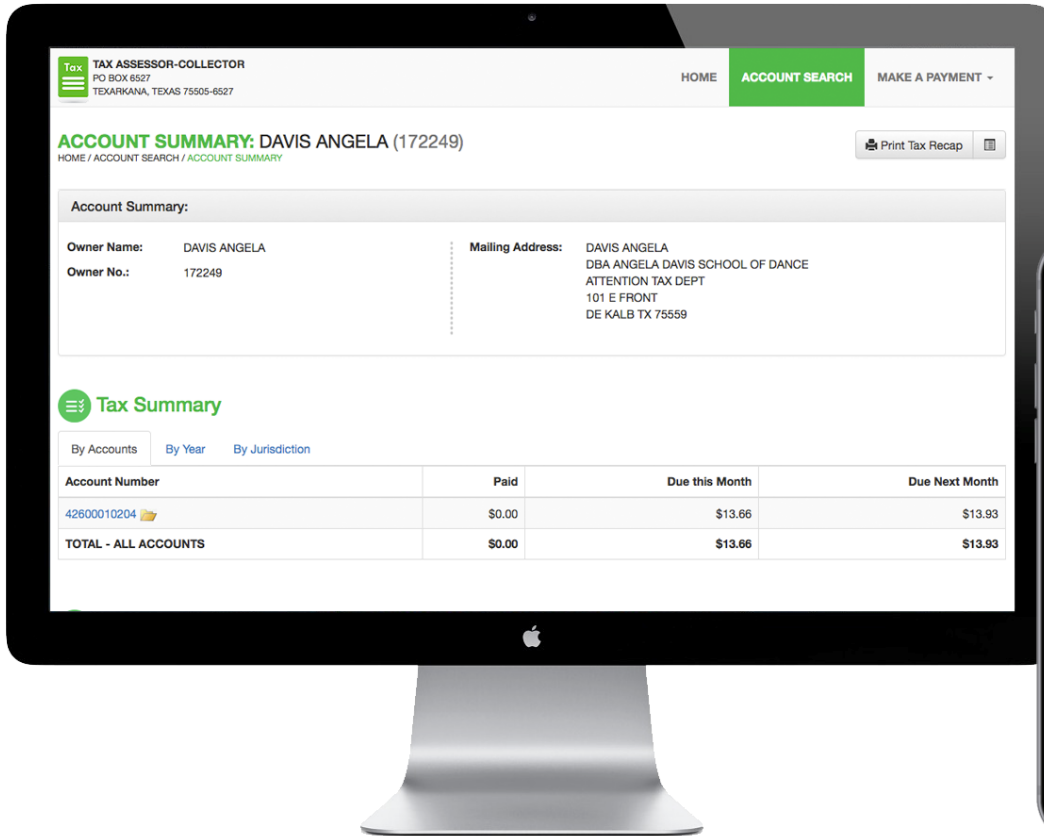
Tax
TAX ASSESSOR-COLLECTOR
PO BOX 6527
TEXARKANA, TEXAS 75505-6527

HOME ACCOUNT SEARCH MAKE A PAYMENT

ACCOUNT SUMMARY: DAVIS ANGELA (172249)
HOME / ACCOUNT SEARCH / ACCOUNT SUMMARY

Print Tax Recap

Account Summary:

Owner Name: DAVIS ANGELA
Owner No.: 172249

Mailing Address: DAVIS ANGELA
DBA ANGELA DAVIS SCHOOL OF DANCE
ATTENTION TAX DEPT
101 E FRONT
DE KALB TX 75559

Tax Summary

By Accounts By Year By Jurisdiction

| Account Number | Paid | Due this Month | Due Next Month |
|---|---|---|---|
| 42600010204 | \$0.00 | \$13.66 | \$13.93 |
| TOTAL - ALL ACCOUNTS | \$0.00 | \$13.66 | \$13.93 |